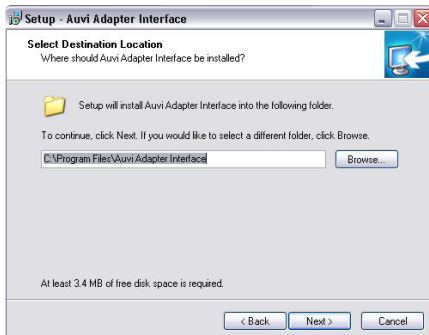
Setup - Auvi Adapter Interface

Select Destination Location
Where should Auvi Adapter Interface be installed?

Setup will install Auvi Adapter Interface into the following folder.

To continue, click Next. If you would like to select a different folder, click Browse.

C:\Program Files\Auvi Adapter Interface

Browse...

At least 3.4 MB of free disk space is required.

< Back

Next >

Cancel